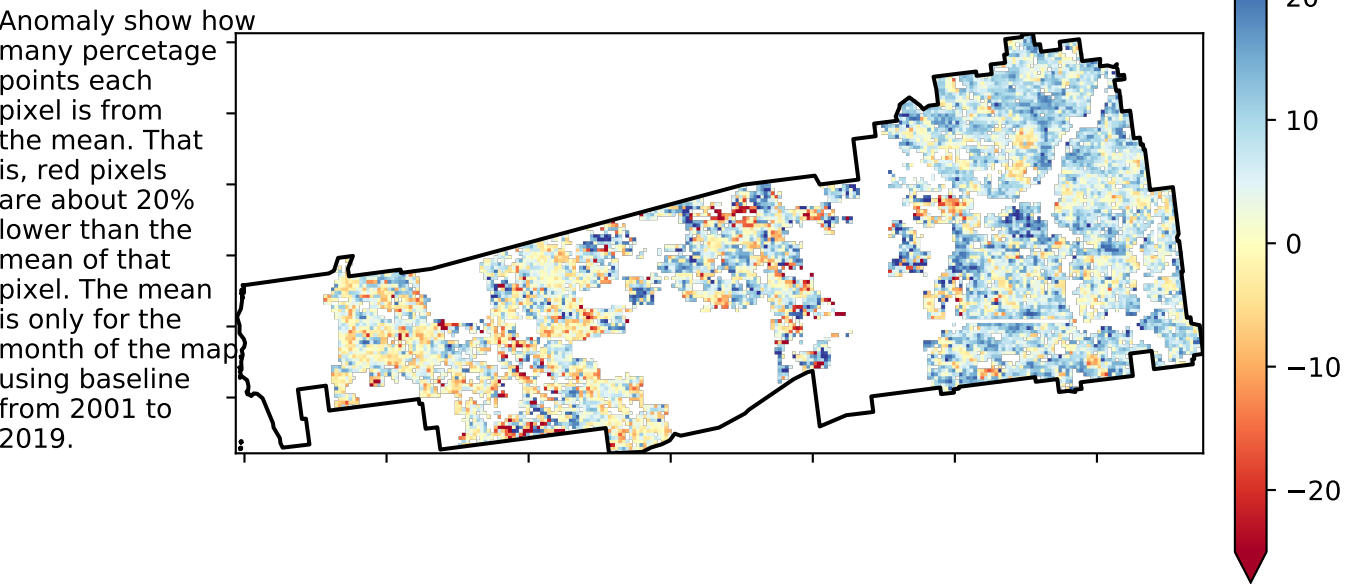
Anomaly show how many percetage points each pixel is from the mean. That is, red pixels are about 20% lower than the mean of that pixel. The mean is only for the month of the map using baseline from 2001 to 2019.

20
10
0
−10
−20